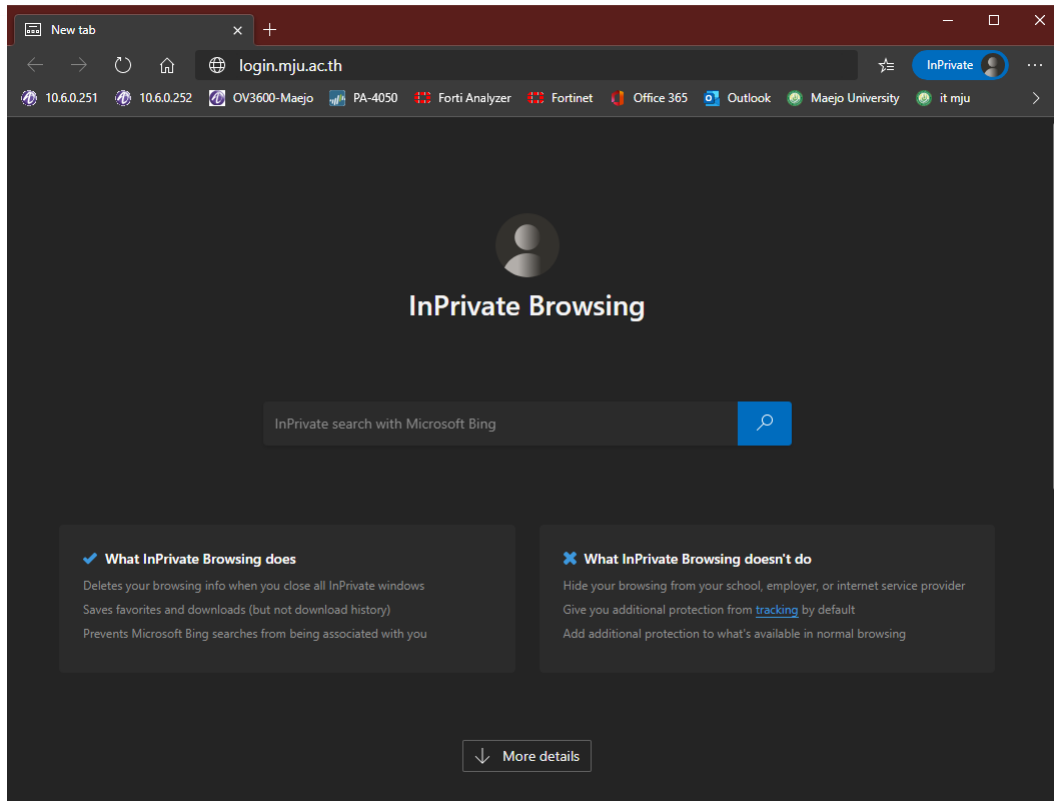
New tab

login.mju.ac.th

InPrivate

10.6.0.251 10.6.0.252 OV3600-Maejo PA-4050 Forti Analyzer Fortinet Office 365 Outlook Maejo University it mju

InPrivate Browsing

InPrivate search with Microsoft Bing

What InPrivate Browsing does

Deletes your browsing info when you close all InPrivate windows

Saves favorites and downloads (but not download history)

Prevents Microsoft Bing searches from being associated with you

What InPrivate Browsing doesn't do

Hide your browsing from your school, employer, or internet service provider

Give you additional protection from tracking by default

Add additional protection to what's available in normal browsing

More details